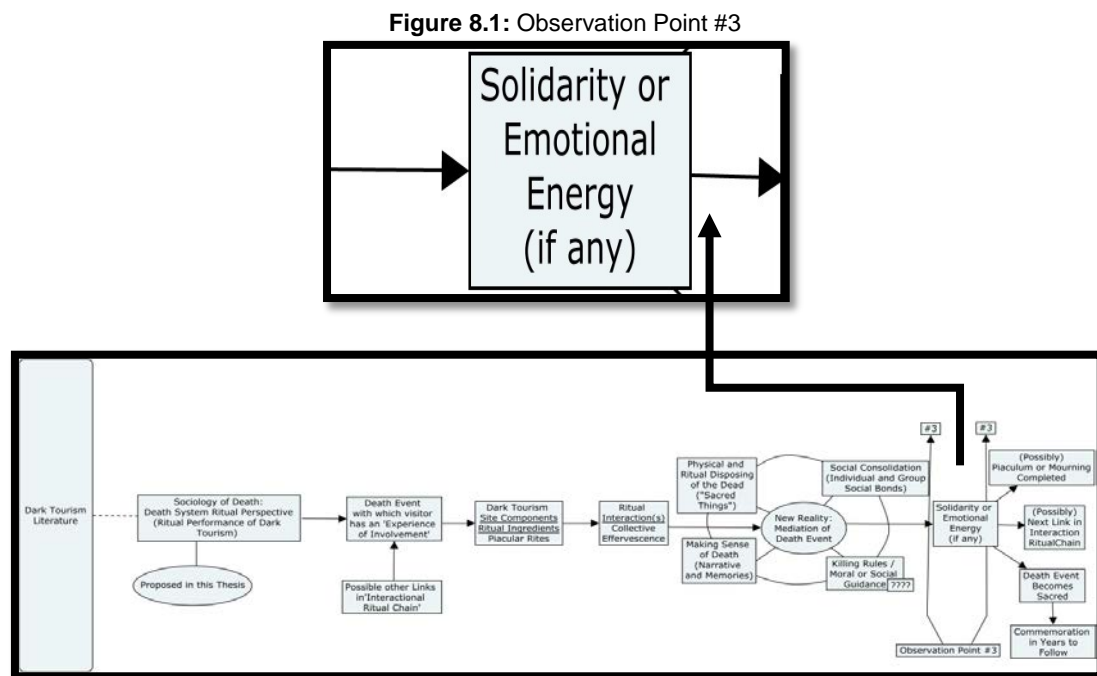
**Figure 8.1:** Observation Point #3

Solidarity or Emotional Energy (if any)

Dark Tourism Literature

Sociology of Death: Death System Ritual Perspective (Ritual Performance of Dark Tourism)

Proposed in this Thesis

Death Event with which visitor has an 'Experience of Involvement'

Possible other Links in'Interactional Ritual Chain'

Dark Tourism Site Components Ritual Ingredients Piacular Rites

Ritual Interaction(s) Collective Effervescence

Physical and Ritual Disposing of the Dead ("Sacred Things")

Making Sense of Death (Narrative and Memories)

New Reality: Mediation of Death Event

Social Consolidation (Individual and Group Social Bonds)

Killing Rules / Moral or Social Guidance ????

#3

#3

Solidarity or Emotional Energy (if any)

(Possibly) Piaculum or Mourning Completed

(Possibly) Next Link in Interaction RitualChain

Death Event Becomes Sacred

Commemoration in Years to Follow

Observation Point #3